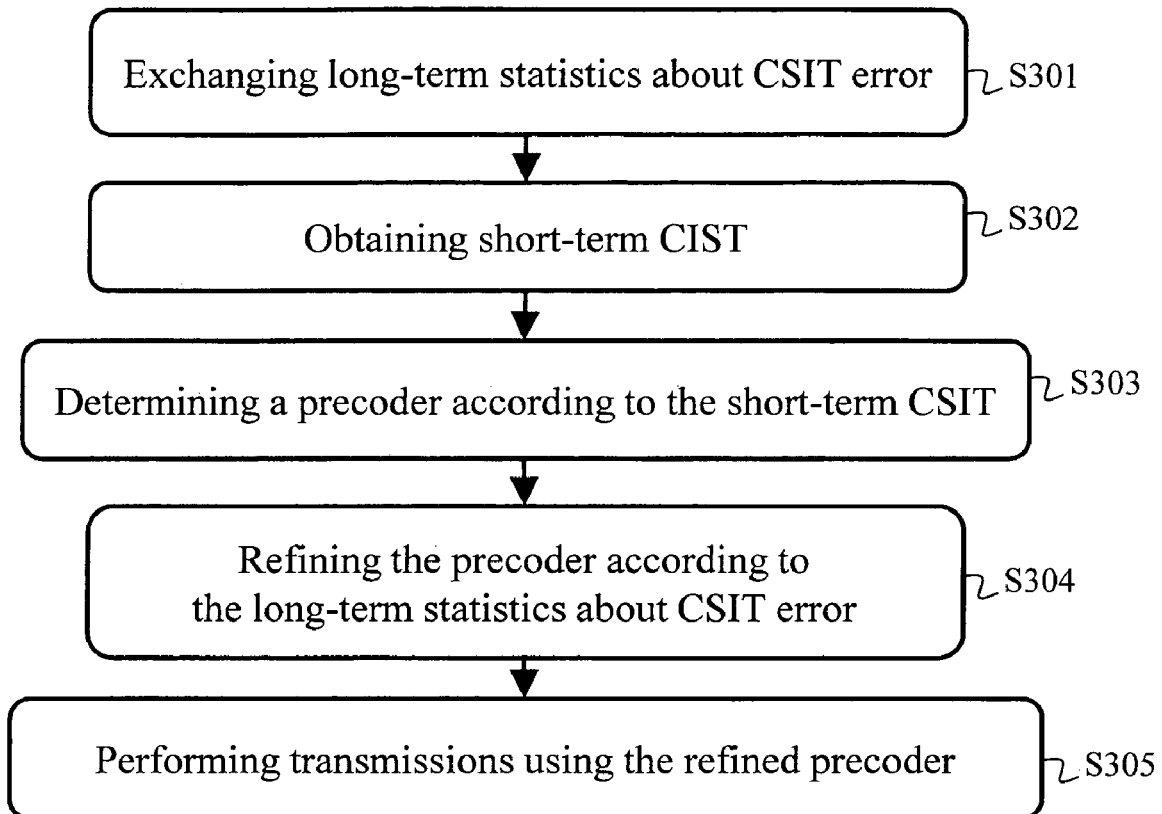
Exchanging long-term statistics about CSIT error
S301

Obtaining short-term CIST
S302

Determining a precoder according to the short-term CSIT
S303

Refining the precoder according to the long-term statistics about CSIT error
S304

Performing transmissions using the refined precoder
S305